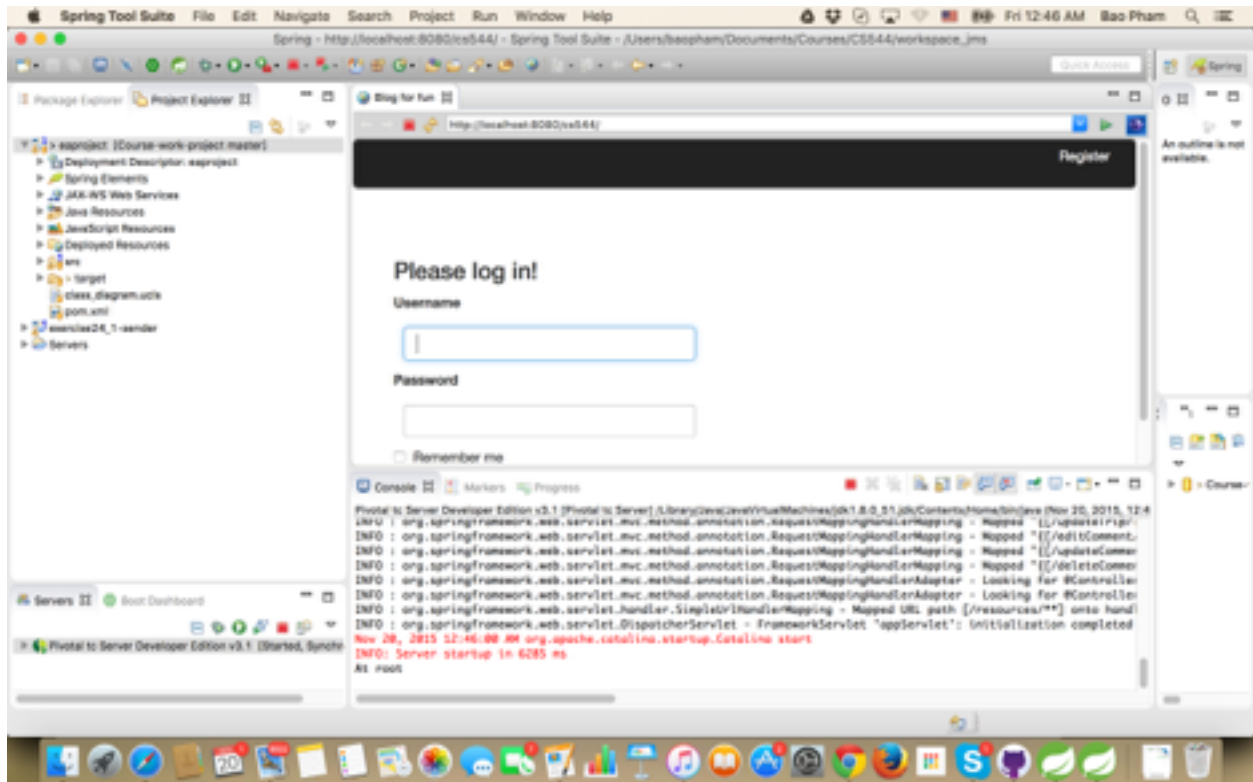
Spring Tool Suite File Edit Navigate Search Project Run Window Help

Fri 12:46 AM Bao Pham

Spring - http://localhost:8080/cs544/ - Spring Tool Suite - /Users/baopham/Documents/Courses/CS544/workspace_jms

Quick Access

Spring

Package Explorer Project Explorer

> eaproject [Course-work-project master]
Deployment Descriptor: eaproject
Spring Elements
JAX-WS Web Services
Java Resources
JavaScript Resources
Deployed Resources
src
> target
class_diagram.ucls
pom.xml
exercise24_1-sender
Servers

Blog for fun

http://localhost:8080/cs544/

Register

Please log in!

Username

Password

Remember me

An outline is not available.

> Course-

Console Markers Progress

Pivotal tc Server Developer Edition v3.1 [Pivotal tc Server] /Library/Java/JavaVirtualMachines/jdk1.8.0_51.jdk/Contents/Home/bin/java (Nov 20, 2015, 12:4
INFO : org.springframework.web.servlet.mvc.method.annotation.RequestMappingHandlerMapping - Mapped "{[/updateTrip/
INFO : org.springframework.web.servlet.mvc.method.annotation.RequestMappingHandlerMapping - Mapped "{[/editComment
INFO : org.springframework.web.servlet.mvc.method.annotation.RequestMappingHandlerMapping - Mapped "{[/updateCommen
INFO : org.springframework.web.servlet.mvc.method.annotation.RequestMappingHandlerMapping - Mapped "{[/deleteCommen
INFO : org.springframework.web.servlet.mvc.method.annotation.RequestMappingHandlerAdapter - Looking for @Controlle
INFO : org.springframework.web.servlet.mvc.method.annotation.RequestMappingHandlerAdapter - Looking for @Controlle
INFO : org.springframework.web.servlet.handler.SimpleUrlHandlerMapping - Mapped URL path [/resources/**] onto handl
INFO : org.springframework.web.servlet.DispatcherServlet - FrameworkServlet 'appServlet': initialization completed
Nov 20, 2015 12:46:00 AM org.apache.catalina.startup.Catalina start
INFO: Server startup in 6285 ms
At root

Servers Boot Dashboard

Pivotal tc Server Developer Edition v3.1 [Started, Synchr

20